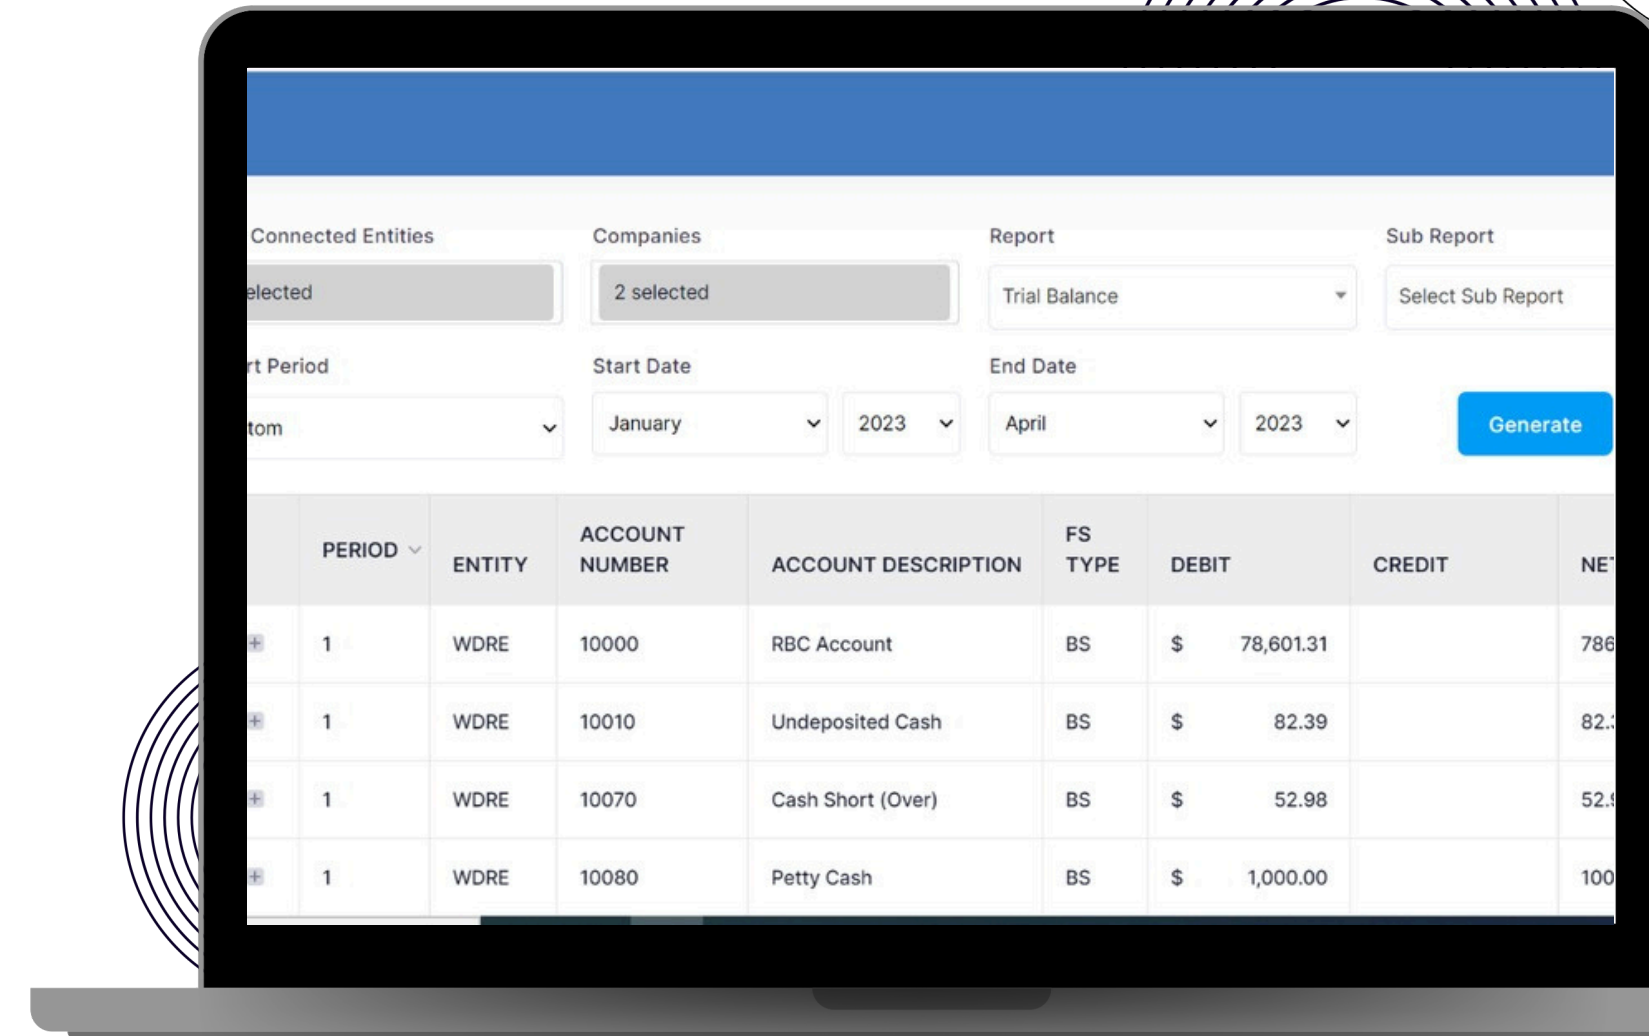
Connected Entities
elected

Companies
2 selected

Report
Trial Balance

Sub Report
Select Sub Report

rt Period
tom

Start Date
January
2023

End Date
April
2023

Generate

| | PERIOD | ENTITY | ACCOUNT NUMBER | ACCOUNT DESCRIPTION | FS TYPE | DEBIT | CREDIT | NE |
|---|---|---|---|---|---|---|---|---|
| + | 1 | WDRE | 10000 | RBC Account | BS | $ 78,601.31 | | 786 |
| + | 1 | WDRE | 10010 | Undeposited Cash | BS | $ 82.39 | | 82. |
| + | 1 | WDRE | 10070 | Cash Short (Over) | BS | $ 52.98 | | 52. |
| + | 1 | WDRE | 10080 | Petty Cash | BS | $ 1,000.00 | | 100 |